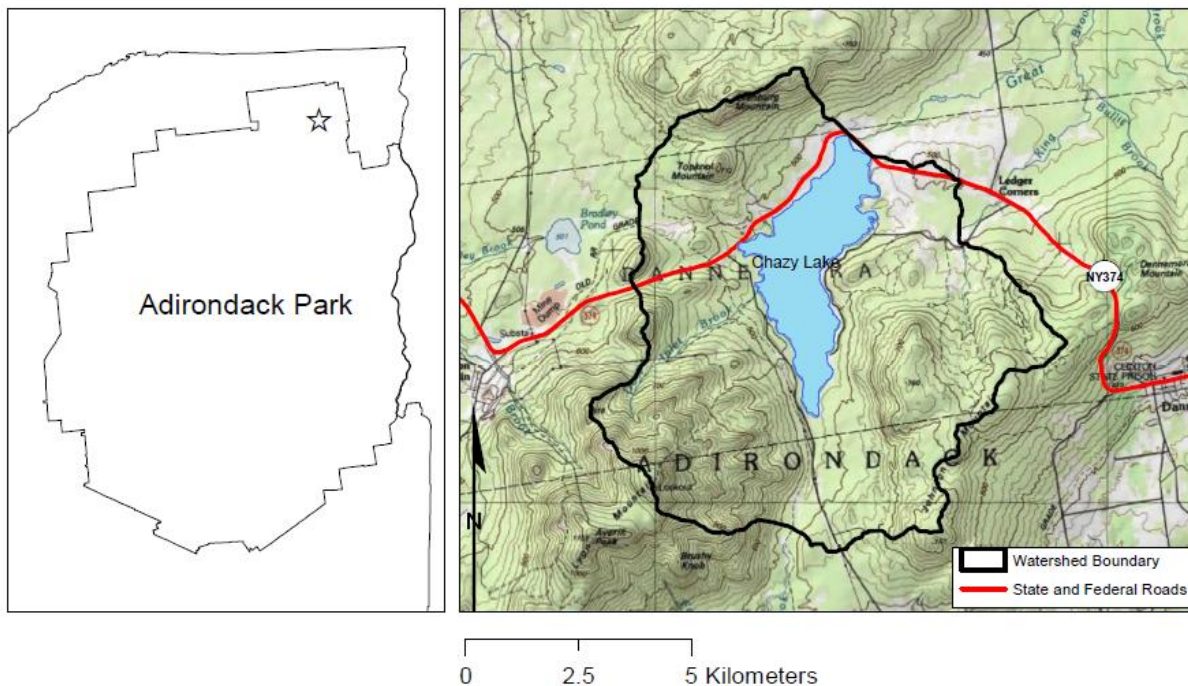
Adirondack Park

Great
King
Bullis Brook
Tobereel Mountain
Ledger Corners
Brodley Pond
Chazy Lake
NY374
Dannemora Mountain
Mine Dump
Substa
CLINTON STATE PRISON
Dann
A D I R O N D A C K
Brushy Knob
N
Watershed Boundary
State and Federal Roads

0 2.5 5 Kilometers